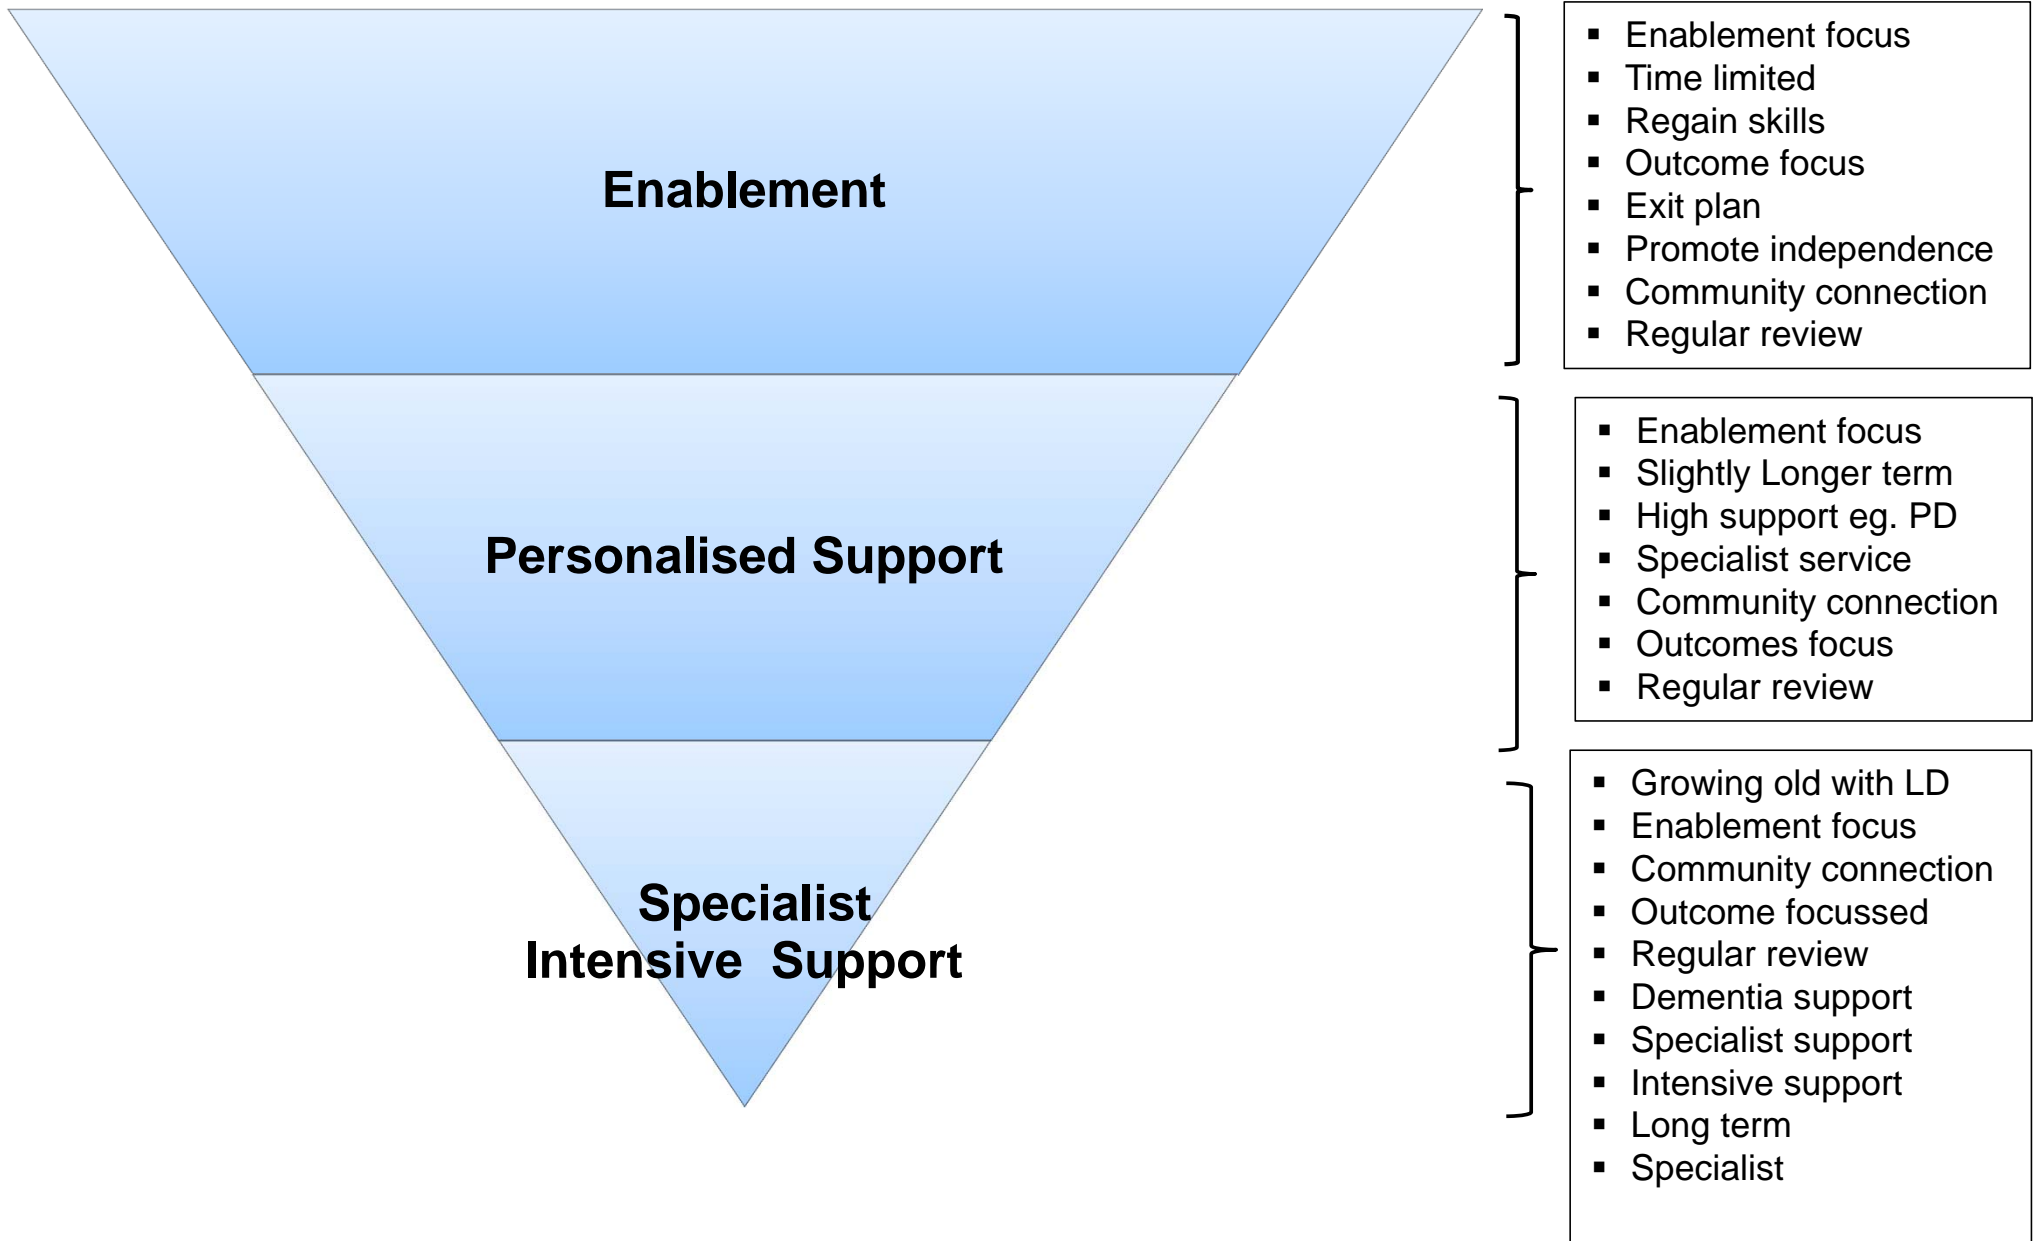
Enablement

- Enablement focus
- Time limited
- Regain skills
- Outcome focus
- Exit plan
- Promote independence
- Community connection
- Regular review

Personalised Support

- Enablement focus
- Slightly Longer term
- High support eg. PD
- Specialist service
- Community connection
- Outcomes focus
- Regular review

Specialist Intensive Support

- Growing old with LD
- Enablement focus
- Community connection
- Outcome focussed
- Regular review
- Dementia support
- Specialist support
- Intensive support
- Long term
- Specialist